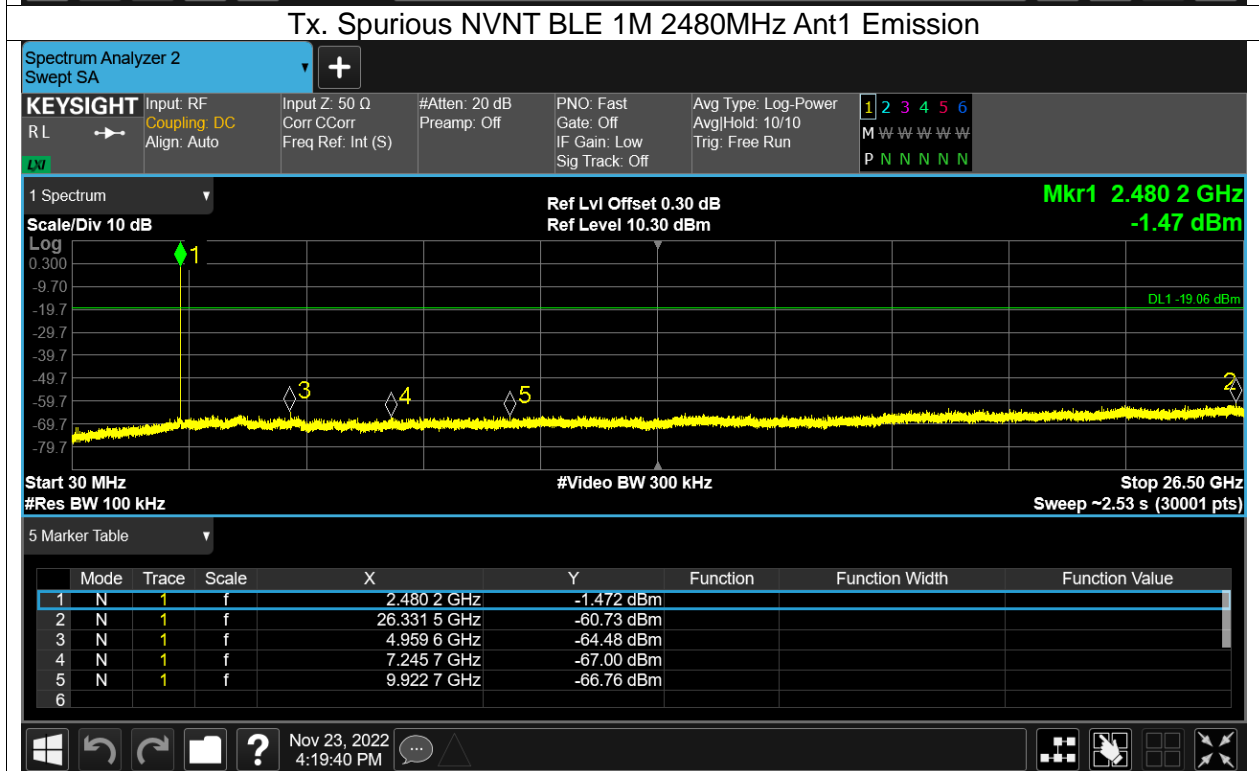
Tx. Spurious NVNT BLE 1M 2480MHz Ant1 Emission

Spectrum Analyzer 2
Swept SA

KEYSIGHT
RL
LXI

Input: RF
Coupling: DC
Align: Auto

Input Z: 50 Ω
Corr CCorr
Freq Ref: Int (S)

#Atten: 20 dB
Preamp: Off

PNO: Fast
Gate: Off
IF Gain: Low
Sig Track: Off

Avg Type: Log-Power
Avg|Hold: 10/10
Trig: Free Run

1 2 3 4 5 6
M W W W W W
P N N N N N

1 Spectrum

Scale/Div 10 dB
Log

Ref Lvl Offset 0.30 dB
Ref Level 10.30 dBm

Mkr1 2.480 2 GHz
-1.47 dBm

0.300
-9.70
-19.7
-29.7
-39.7
-49.7
-59.7
-69.7
-79.7

DL1 -19.06 dBm

1
2
3
4
5

Start 30 MHz
#Res BW 100 kHz

#Video BW 300 kHz

Stop 26.50 GHz
Sweep ~2.53 s (30001 pts)

5 Marker Table

| | Mode | Trace | Scale | X | Y | Function | Function Width | Function Value |
|---|---|---|---|---|---|---|---|---|
| 1 | N | 1 | f | 2.480 2 GHz | -1.472 dBm | | | |
| 2 | N | 1 | f | 26.331 5 GHz | -60.73 dBm | | | |
| 3 | N | 1 | f | 4.959 6 GHz | -64.48 dBm | | | |
| 4 | N | 1 | f | 7.245 7 GHz | -67.00 dBm | | | |
| 5 | N | 1 | f | 9.922 7 GHz | -66.76 dBm | | | |
| 6 | | | | | | | | |

Nov 23, 2022
4:19:40 PM